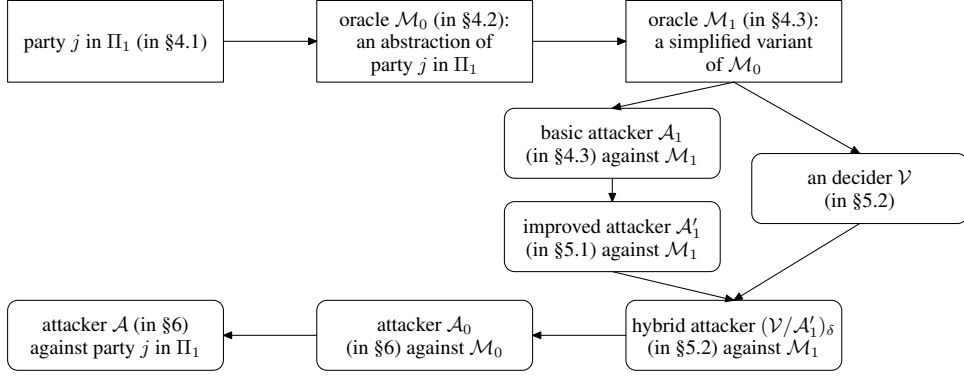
party $j$ in $\Pi_1$ (in §4.1)

oracle $\mathcal{M}_0$ (in §4.2): an abstraction of party $j$ in $\Pi_1$

oracle $\mathcal{M}_1$ (in §4.3): a simplified variant of $\mathcal{M}_0$

basic attacker $\mathcal{A}_1$ (in §4.3) against $\mathcal{M}_1$

an decider $\mathcal{V}$ (in §5.2)

improved attacker $\mathcal{A}'_1$ (in §5.1) against $\mathcal{M}_1$

hybrid attacker $(\mathcal{V}/\mathcal{A}'_1)_\delta$ (in §5.2) against $\mathcal{M}_1$

attacker $\mathcal{A}_0$ (in §6) against $\mathcal{M}_0$

attacker $\mathcal{A}$ (in §6) against party $j$ in $\Pi_1$